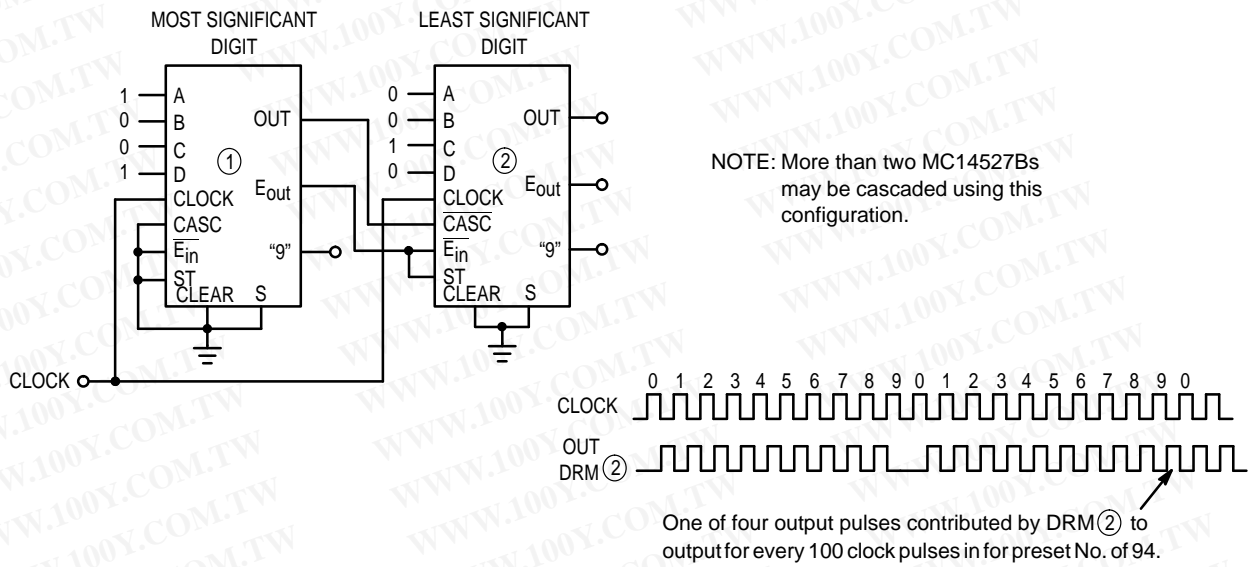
MOST SIGNIFICANT DIGIT

LEAST SIGNIFICANT DIGIT

1 A
0 B
0 C
1 D
CLOCK
$\overline{CASC}$
$\overline{E_{in}}$
ST
CLEAR
S
OUT
$E_{out}$
"9"
①

0 A
0 B
1 C
0 D
CLOCK
$\overline{CASC}$
$\overline{E_{in}}$
ST
CLEAR
S
OUT
$E_{out}$
"9"
②

CLOCK

NOTE: More than two MC14527Bs may be cascaded using this configuration.

0 1 2 3 4 5 6 7 8 9 0 1 2 3 4 5 6 7 8 9 0

CLOCK

OUT
DRM②

One of four output pulses contributed by DRM② to output for every 100 clock pulses in for preset No. of 94.

WWW.100Y.COM.TW